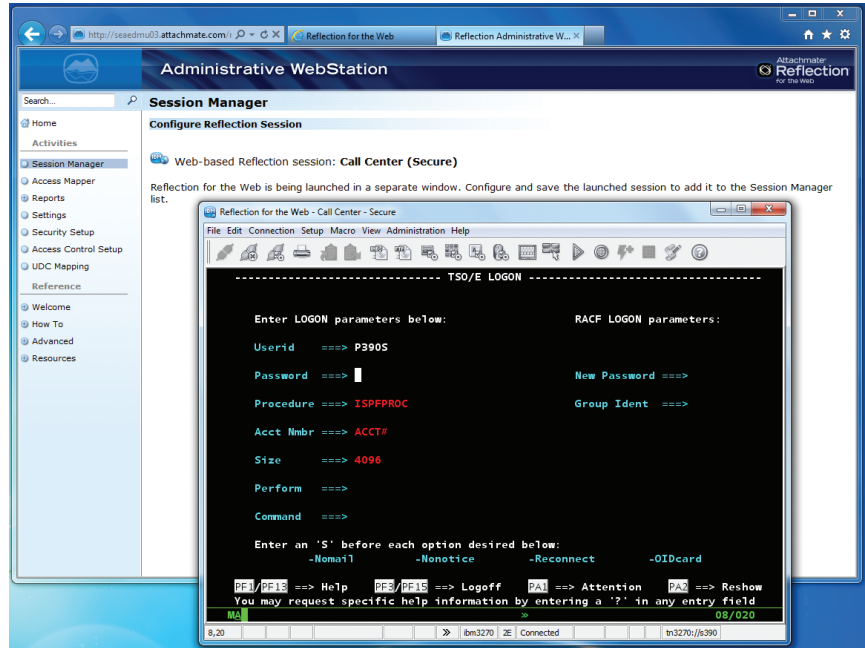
http://seaedmu03.attachmate.com/

Reflection for the Web

Reflection Administrative W...

Administrative WebStation

Attachmate Reflection for the Web

Search...

Home

Activities

Session Manager

Access Mapper

Reports

Settings

Security Setup

Access Control Setup

UDC Mapping

Reference

Welcome

How To

Advanced

Resources

Session Manager

Configure Reflection Session

Web-based Reflection session: Call Center (Secure)

Reflection for the Web is being launched in a separate window. Configure and save the launched session to add it to the Session Manager list.

Reflection for the Web - Call Center - Secure

File Edit Connection Setup Macro View Administration Help

------------------------------- TSO/E LOGON -----------------------------------

Enter LOGON parameters below:

RACF LOGON parameters:

Userid ===> P390S

Password ===>

New Password ===>

Procedure ===> ISPFPROC

Group Ident ===>

Acct Nmbr ===> ACCT#

Size ===> 4096

Perform ===>

Command ===>

Enter an 'S' before each option desired below:

-Nomail -Nonotice -Reconnect -OIDcard

PF1/PF13 ==> Help PF3/PF15 ==> Logoff PA1 ==> Attention PA2 ==> Reshow

You may request specific help information by entering a '?' in any entry field

MA 08/020

8,20 ibm3270 2E Connected tn3270://s390